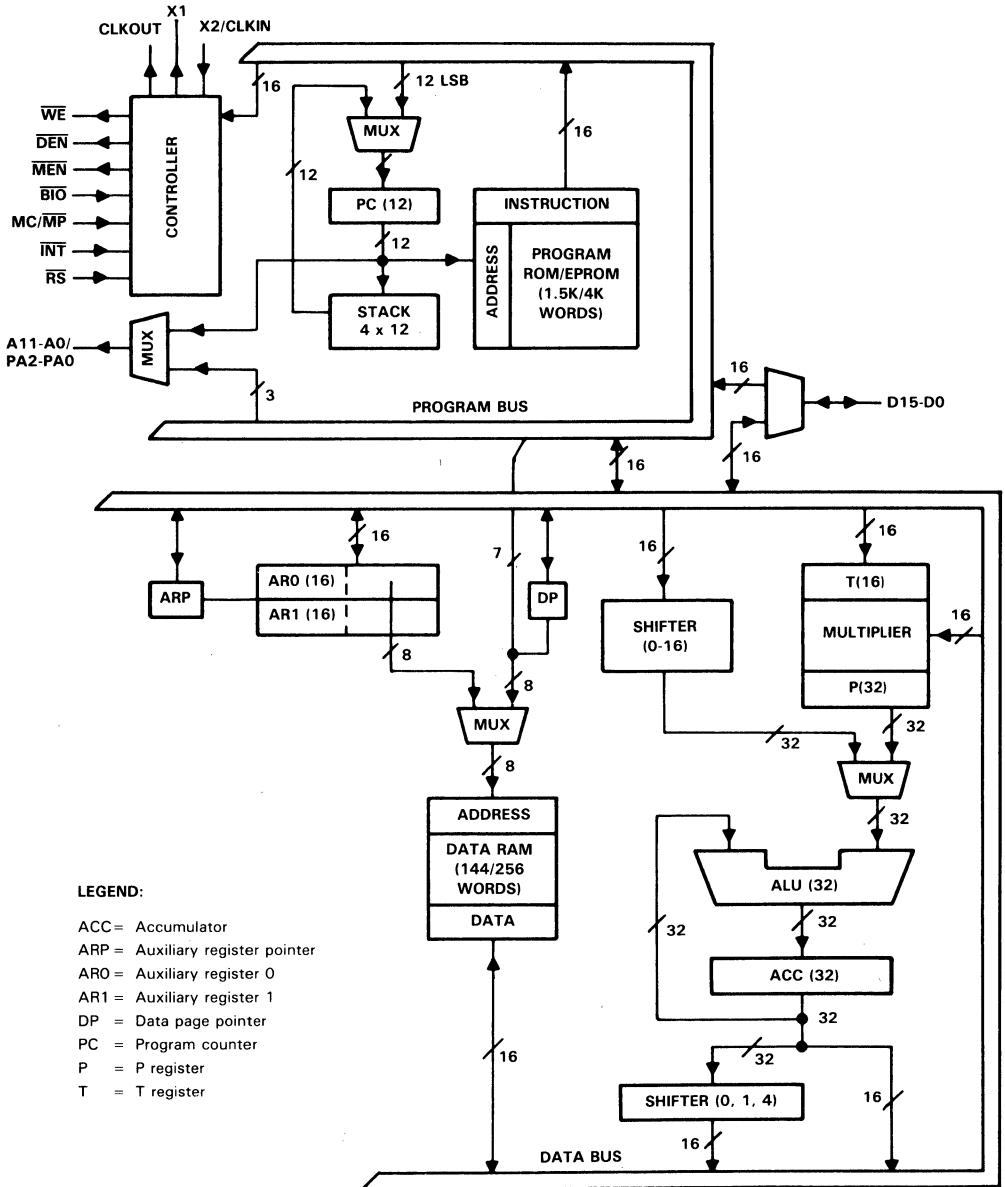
CLKOUT
X1
X2/CLKIN
16
12 LSB
$\overline{WE}$
$\overline{DEN}$
$\overline{MEN}$
$\overline{BIO}$
MC/$\overline{MP}$
$\overline{INT}$
$\overline{RS}$
CONTROLLER
MUX
12
16
PC (12)
INSTRUCTION
12
ADDRESS
PROGRAM ROM/EPROM (1.5K/4K WORDS)
STACK 4 x 12
A11-A0/ PA2-PA0
MUX
3
PROGRAM BUS
16
D15-D0
16
16
ARP
16
AR0 (16)
AR1 (16)
7
DP
16
SHIFTER (0-16)
16
T(16)
MULTIPLIER
16
P(32)
8
8
MUX
32
32
MUX
8
ADDRESS
DATA RAM (144/256 WORDS)
DATA
32
ALU (32)
32
32
ACC (32)
32
16
32
SHIFTER (0, 1, 4)
16
16
DATA BUS

LEGEND:
ACC = Accumulator
ARP = Auxiliary register pointer
AR0 = Auxiliary register 0
AR1 = Auxiliary register 1
DP = Data page pointer
PC = Program counter
P = P register
T = T register